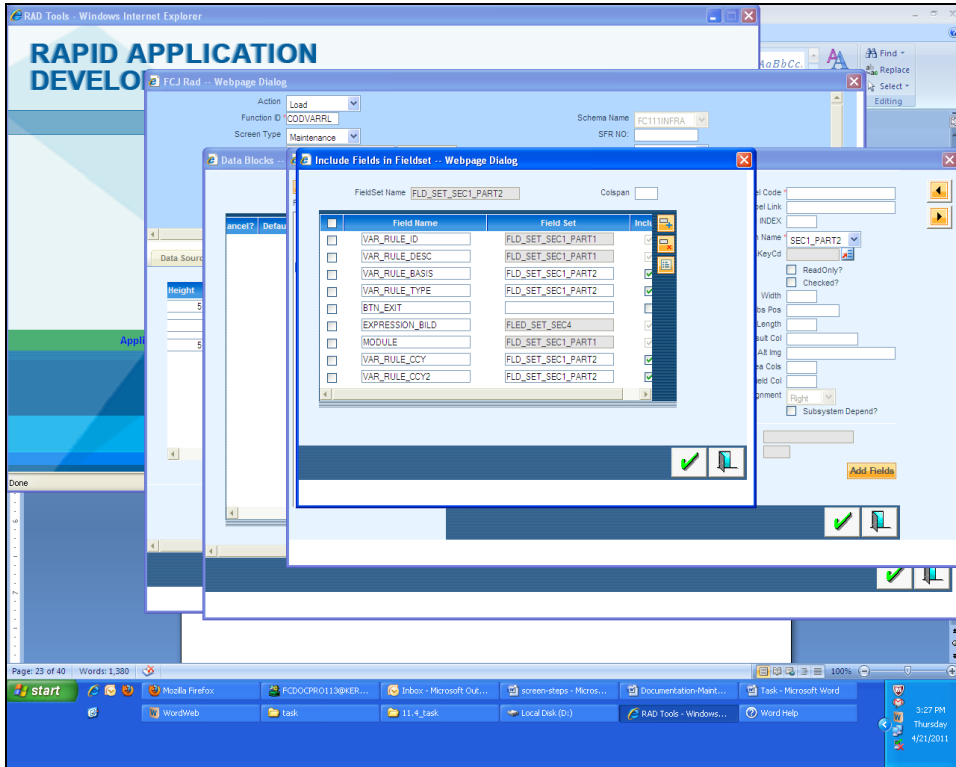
RAD Tools - Windows Internet Explorer

RAPID APPLICATION DEVELO

FCJ Rad -- Webpage Dialog

Action Load
Function ID CODVARRL
Screen Type Maintenance
Schema Name FC111INFRA
SFR NO:

Data Blocks --

Include Fields in Fieldset -- Webpage Dialog

FieldSet Name FLD_SET_SEC1_PART2
Colspan

| | Field Name | Field Set | Inclu |
|---|---|---|---|
| | VAR_RULE_ID | FLD_SET_SEC1_PART1 | |
| | VAR_RULE_DESC | FLD_SET_SEC1_PART1 | |
| | VAR_RULE_BASIS | FLD_SET_SEC1_PART2 | |
| | VAR_RULE_TYPE | FLD_SET_SEC1_PART2 | |
| | BTN_EXIT | | |
| | EXPRESSION_BILD | FLED_SET_SEC4 | |
| | MODULE | FLD_SET_SEC1_PART1 | |
| | VAR_RULE_CCY | FLD_SET_SEC1_PART2 | |
| | VAR_RULE_CCY2 | FLD_SET_SEC1_PART2 | |

el Code *
el Link
INDEX
n Name * SEC1_PART2
KeyCd
ReadOnly?
Checked?
Width
bs Pos
Length
sult Col
Alt Img
ea Cols
eld Col
gnment Right
Subsystem Depend?
Add Fields

ancel? Defau
Data Sourc
Height
5
5
Appl
Done

AaBbCc.
Find
Replace
Select
Editing

Page: 23 of 40 Words: 1,380
100%

start
Mozilla Firefox
FCDOCPRO113@KER...
Inbox - Microsoft Out...
screen-steps - Micros...
Documentation-Maint...
Task - Microsoft Word
WordWeb
task
11.4_task
Local Disk (D:)
RAD Tools - Windows...
Word Help
3:27 PM
Thursday
4/21/2011